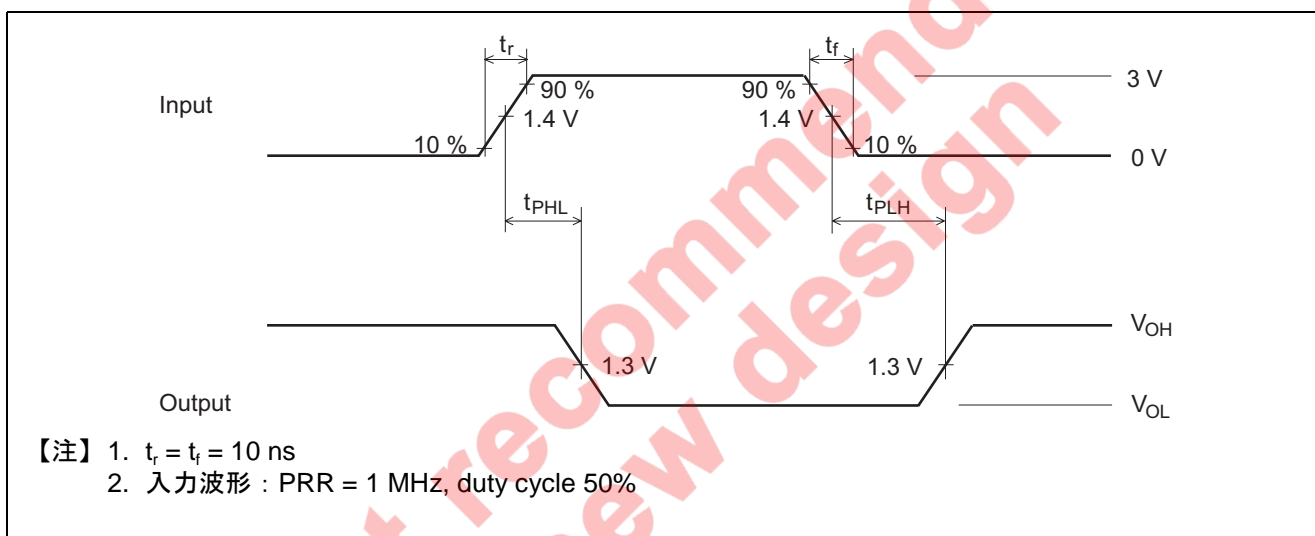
$t_r$

$t_f$

Input

90 %

90 %

3 V

1.4 V

1.4 V

10 %

10 %

0 V

$t_{PHL}$

$t_{PLH}$

$V_{OH}$

1.3 V

1.3 V

Output

$V_{OL}$

【注】 1. $t_r = t_f = 10$ ns
2. 入力波形：PRR = 1 MHz, duty cycle 50%

t recommend
new design